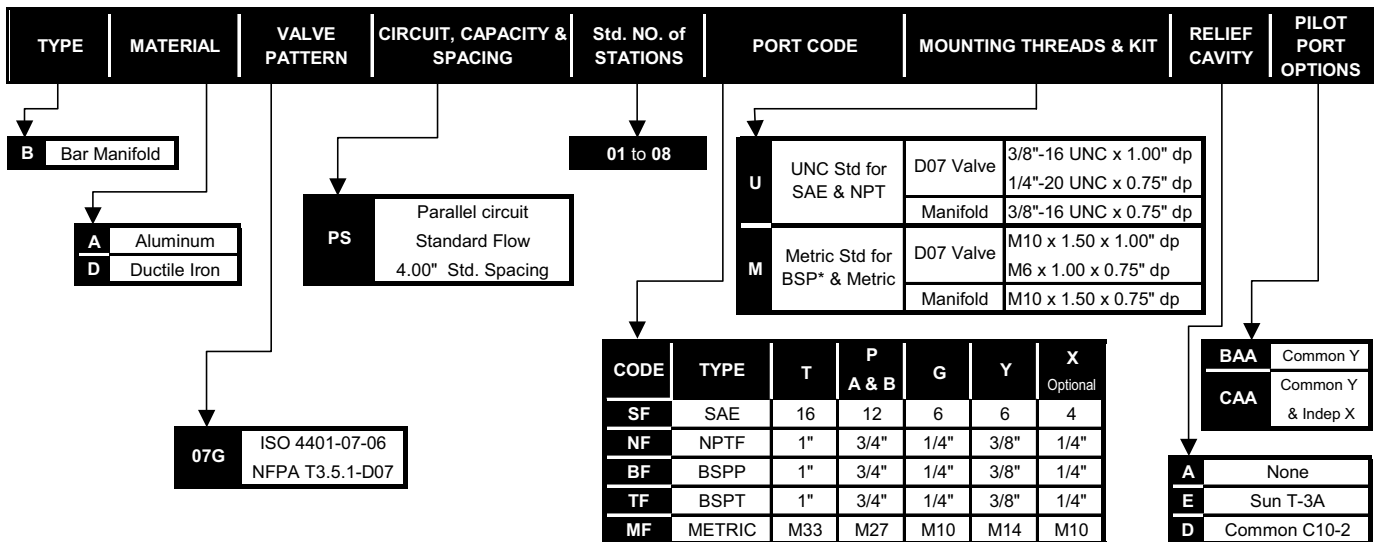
| TYPE | MATERIAL | VALVE PATTERN | CIRCUIT, CAPACITY & SPACING | Std. NO. of STATIONS | PORT CODE | MOUNTING THREADS & KIT | RELIEF CAVITY | PILOT PORT OPTIONS |
|---|---|---|---|---|---|---|---|---|

| B | Bar Manifold |
|---|---|

| A | Aluminum |
|---|---|
| D | Ductile Iron |

| PS | Parallel circuit Standard Flow 4.00" Std. Spacing |
|---|---|

01 to 08

| | | | |
|---|---|---|---|
| U | UNC Std for SAE & NPT | D07 Valve | 3/8"-16 UNC x 1.00" dp 1/4"-20 UNC x 0.75" dp |
| | | Manifold | 3/8"-16 UNC x 0.75" dp |
| M | Metric Std for BSP* & Metric | D07 Valve | M10 x 1.50 x 1.00" dp M6 x 1.00 x 0.75" dp |
| | | Manifold | M10 x 1.50 x 0.75" dp |

| 07G | ISO 4401-07-06 NFPA T3.5.1-D07 |
|---|---|

| CODE | TYPE | T | P A & B | G | Y | X Optional |
|---|---|---|---|---|---|---|
| SF | SAE | 16 | 12 | 6 | 6 | 4 |
| NF | NPTF | 1" | 3/4" | 1/4" | 3/8" | 1/4" |
| BF | BSPP | 1" | 3/4" | 1/4" | 3/8" | 1/4" |
| TF | BSPT | 1" | 3/4" | 1/4" | 3/8" | 1/4" |
| MF | METRIC | M33 | M27 | M10 | M14 | M10 |

| BAA | Common Y |
|---|---|
| CAA | Common Y & Indep X |

| A | None |
|---|---|
| E | Sun T-3A |
| D | Common C10-2 |